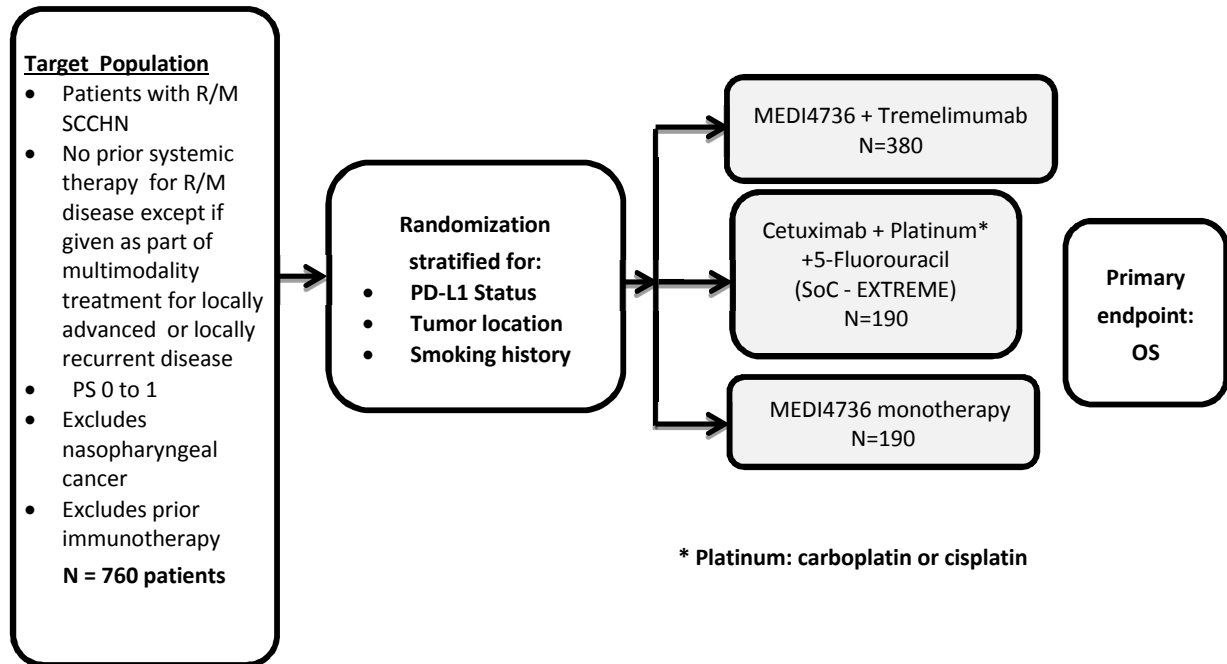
Target Population
- Patients with R/M SCCHN
- No prior systemic therapy for R/M disease except if given as part of multimodality treatment for locally advanced or locally recurrent disease
- PS 0 to 1
- Excludes nasopharyngeal cancer
- Excludes prior immunotherapy

N = 760 patients

Randomization stratified for:
- PD-L1 Status
- Tumor location
- Smoking history

MEDI4736 + Tremelimumab
N=380

Cetuximab + Platinum* +5-Fluorouracil (SoC - EXTREME)
N=190

MEDI4736 monotherapy
N=190

Primary endpoint: OS

* Platinum: carboplatin or cisplatin